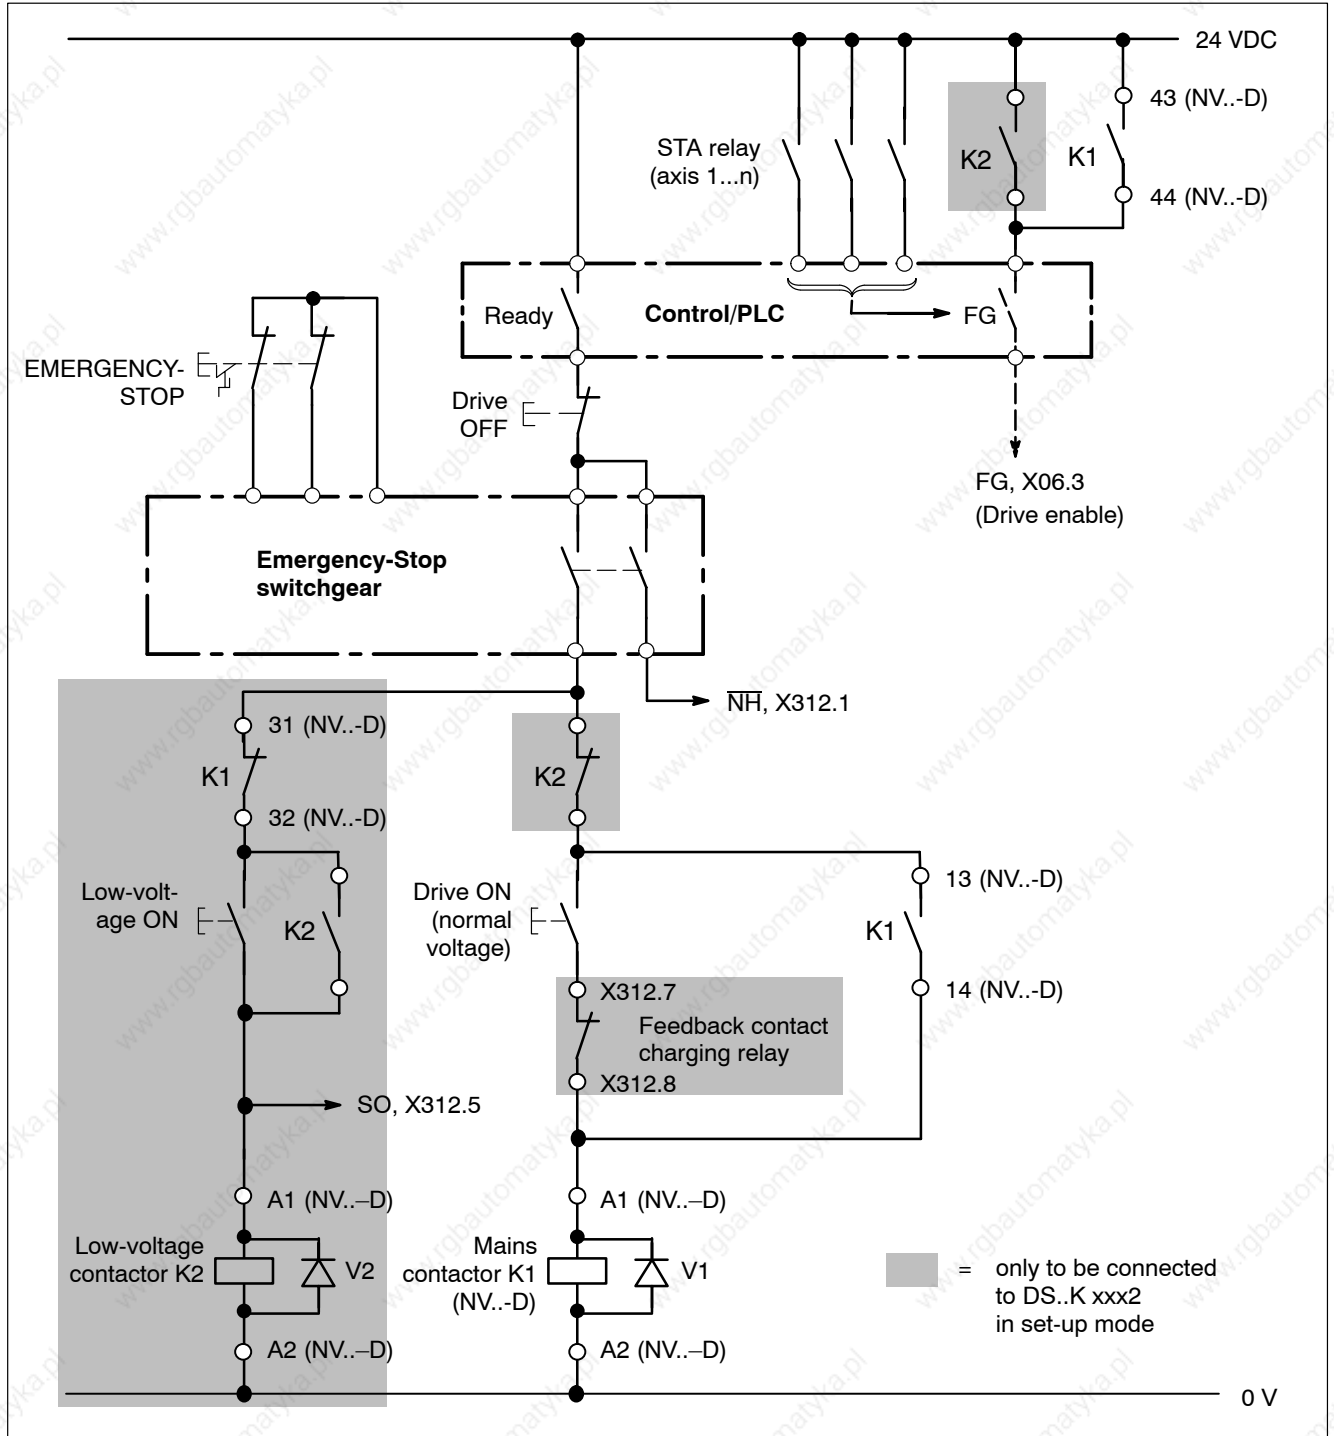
24 VDC

43 (NV..-D)

STA relay (axis 1...n)

K2

K1

44 (NV..-D)

Ready

Control/PLC

FG

EMERGENCY-STOP

Drive OFF

FG, X06.3 (Drive enable)

Emergency-Stop switchgear

$\overline{NH}$, X312.1

31 (NV..-D)

K1

32 (NV..-D)

K2

Low-voltage ON

K2

Drive ON (normal voltage)

13 (NV..-D)

K1

X312.7

14 (NV..-D)

Feedback contact charging relay

X312.8

SO, X312.5

A1 (NV..–D)

A1 (NV..–D)

Low-voltage contactor K2

V2

Mains contactor K1 (NV..-D)

V1

= only to be connected to DS..K xxx2 in set-up mode

A2 (NV..–D)

A2 (NV..–D)

0 V